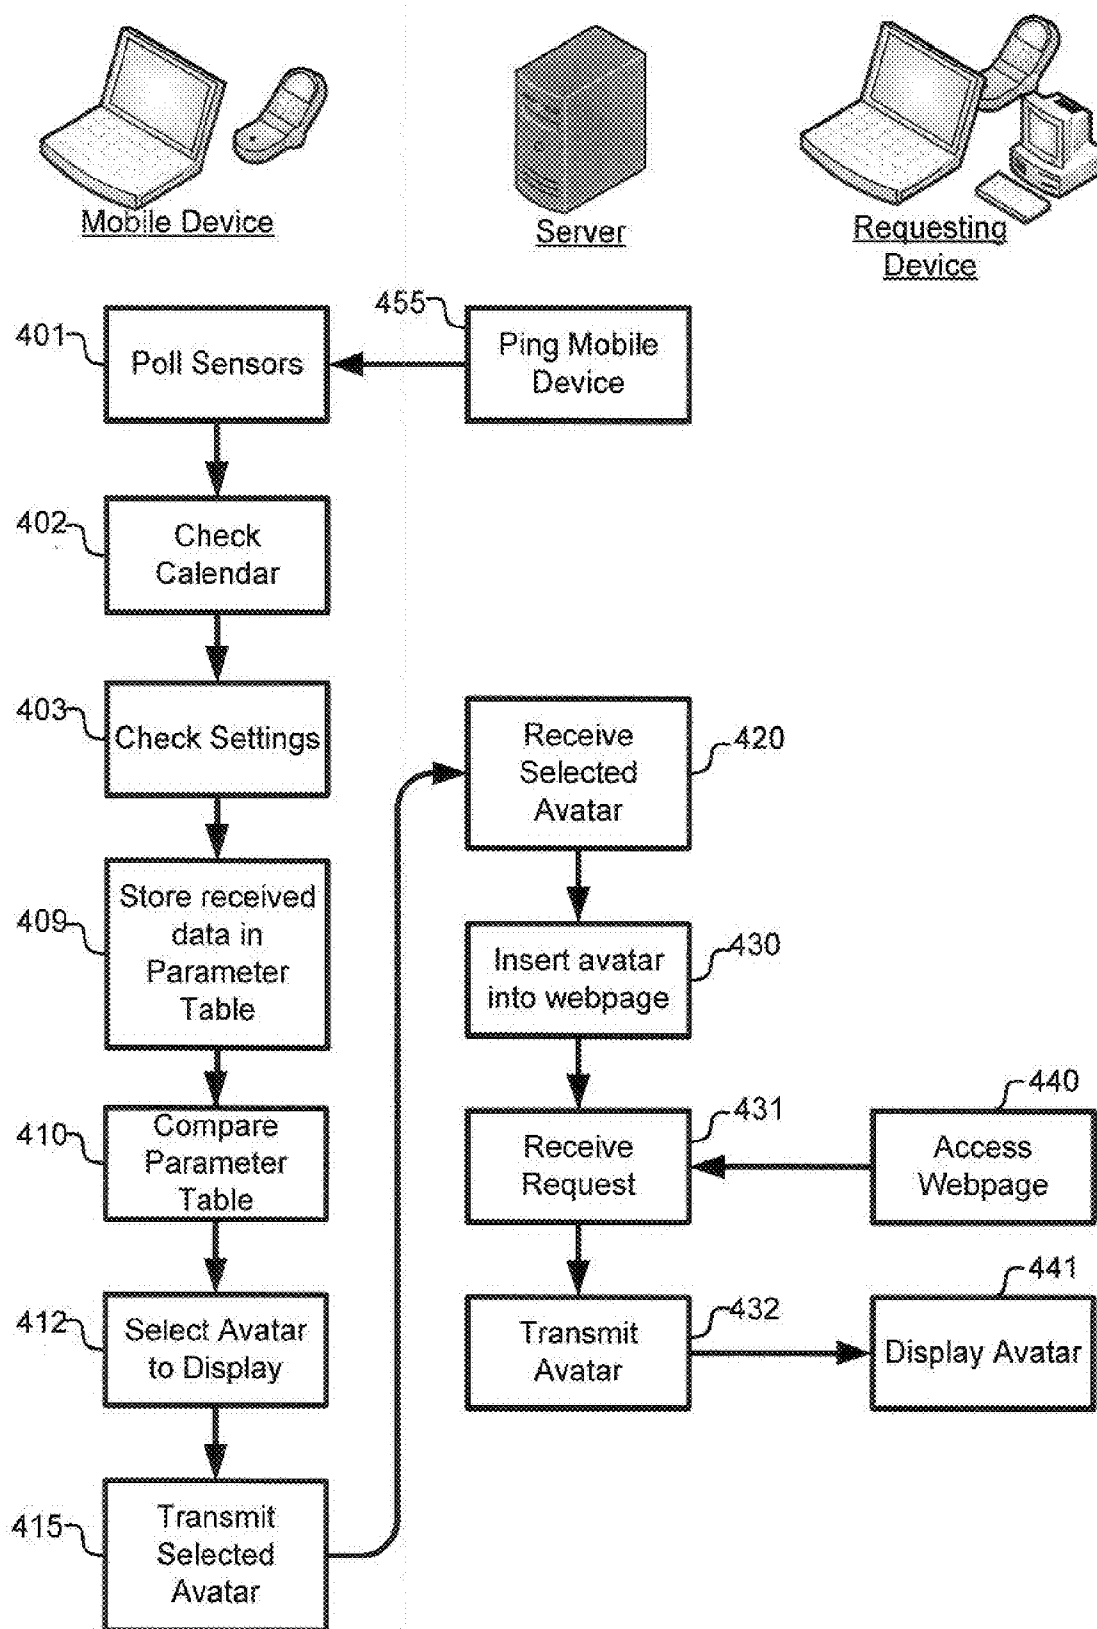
Mobile Device

Server

Requesting Device

455

Ping Mobile Device

401

Poll Sensors

402

Check Calendar

403

Check Settings

Receive Selected Avatar

420

409

Store received data in Parameter Table

Insert avatar into webpage

430

440

410

Compare Parameter Table

Receive Request

431

Access Webpage

441

412

Select Avatar to Display

Transmit Avatar

432

Display Avatar

415

Transmit Selected Avatar